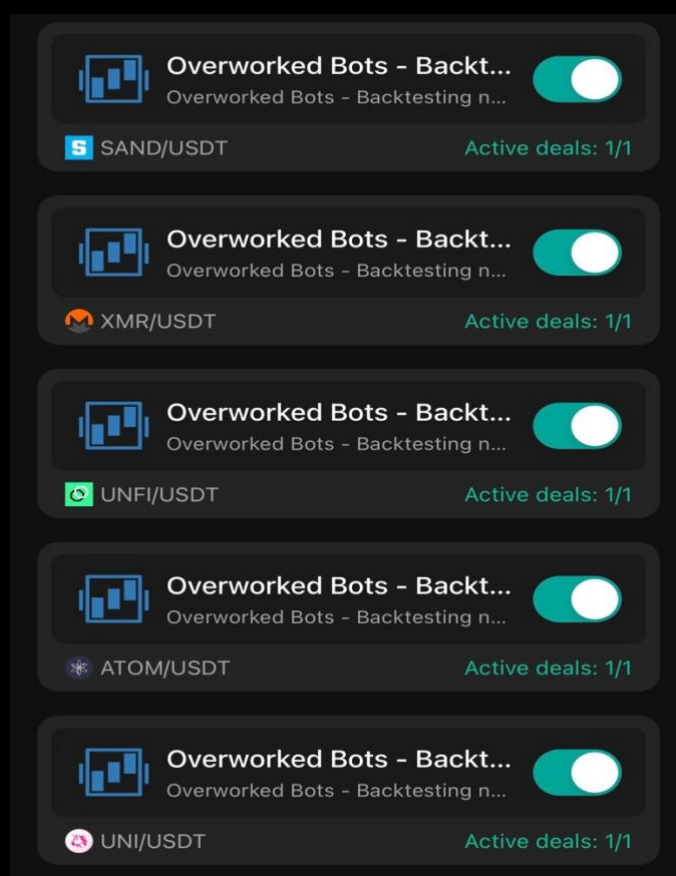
Overworked Bots - Backt...
Overworked Bots - Backtesting n...
S SAND/USDT
Active deals: 1/1

Overworked Bots - Backt...
Overworked Bots - Backtesting n...
XMR/USDT
Active deals: 1/1

Overworked Bots - Backt...
Overworked Bots - Backtesting n...
UNFI/USDT
Active deals: 1/1

Overworked Bots - Backt...
Overworked Bots - Backtesting n...
ATOM/USDT
Active deals: 1/1

Overworked Bots - Backt...
Overworked Bots - Backtesting n...
UNI/USDT
Active deals: 1/1